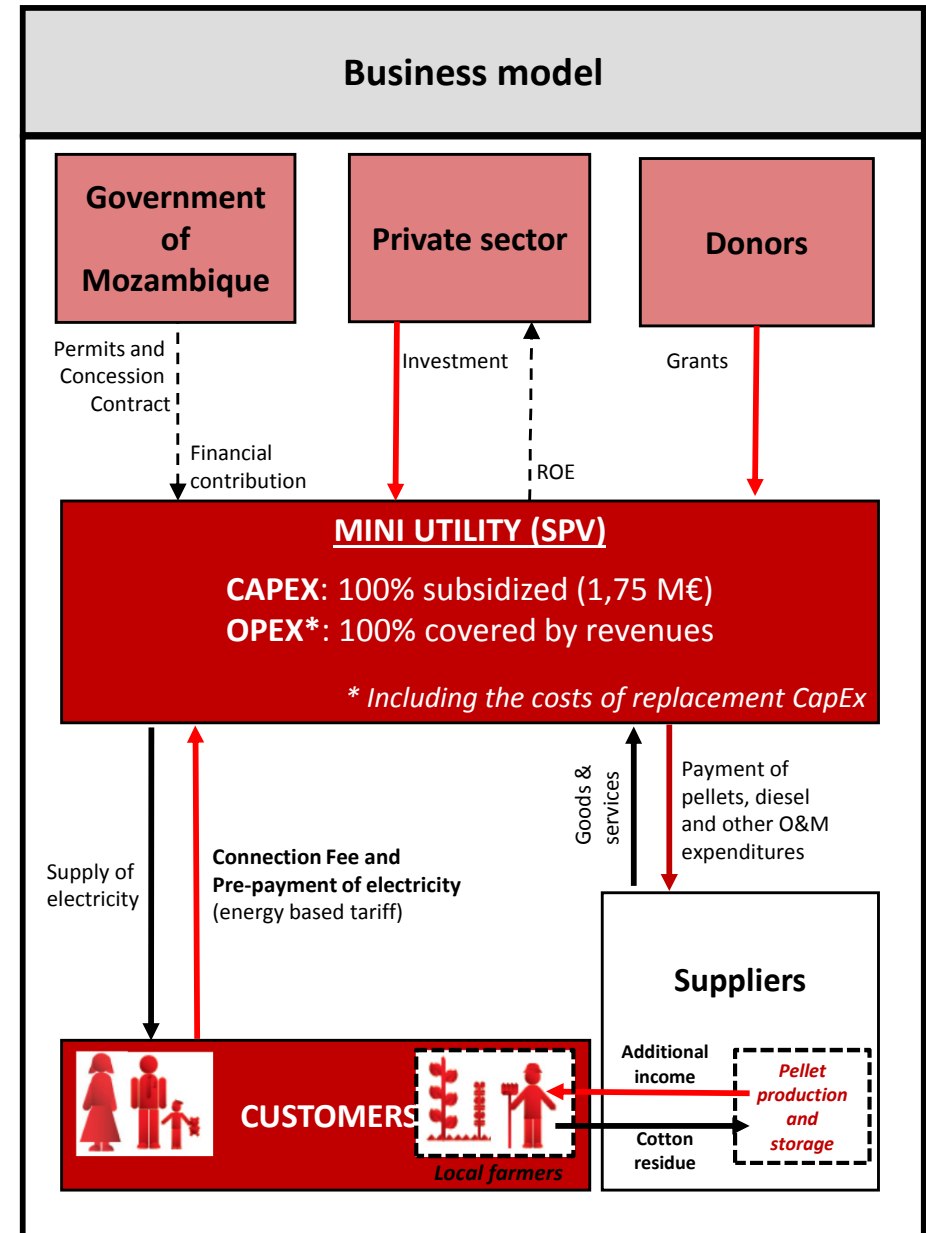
Business model

Government of Mozambique

Private sector

Donors

Permits and Concession Contract

Financial contribution

Investment

ROE

Grants

MINI UTILITY (SPV)

CAPEX: 100% subsidized (1,75 M€)
OPEX*: 100% covered by revenues

* Including the costs of replacement CapEx

Supply of electricity

Connection Fee and Pre-payment of electricity (energy based tariff)

Goods & services

Payment of pellets, diesel and other O&M expenditures

Suppliers

Additional income

Pellet production and storage

Cotton residue

CUSTOMERS

Local farmers